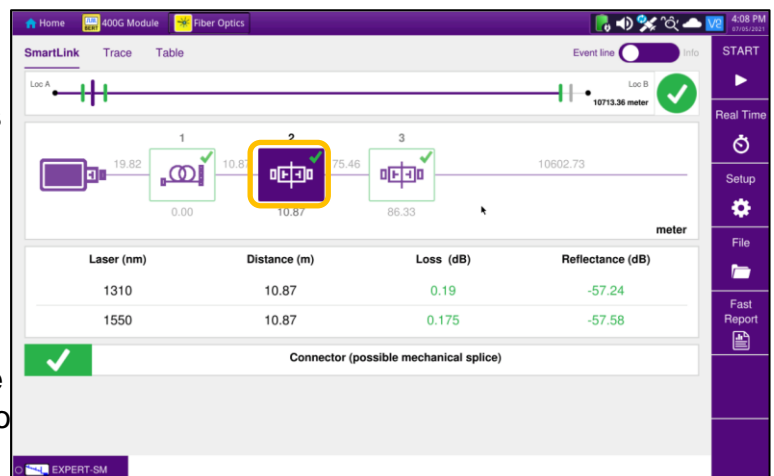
Home 400G Module Fiber Optics 4:08 PM 07/05/2021

SmartLink Trace Table Event line Info

Loc A Loc B 10713.36 meter

1 2 3

19.82 10.87 75.46 10602.73

0.00 10.87 86.33

meter

| Laser (nm) | Distance (m) | Loss (dB) | Reflectance (dB) |
|---|---|---|---|
| 1310 | 10.87 | 0.19 | -57.24 |
| 1550 | 10.87 | 0.175 | -57.58 |

Connector (possible mechanical splice)

EXPERT-SM

START

Real Time

Setup

File

Fast Report